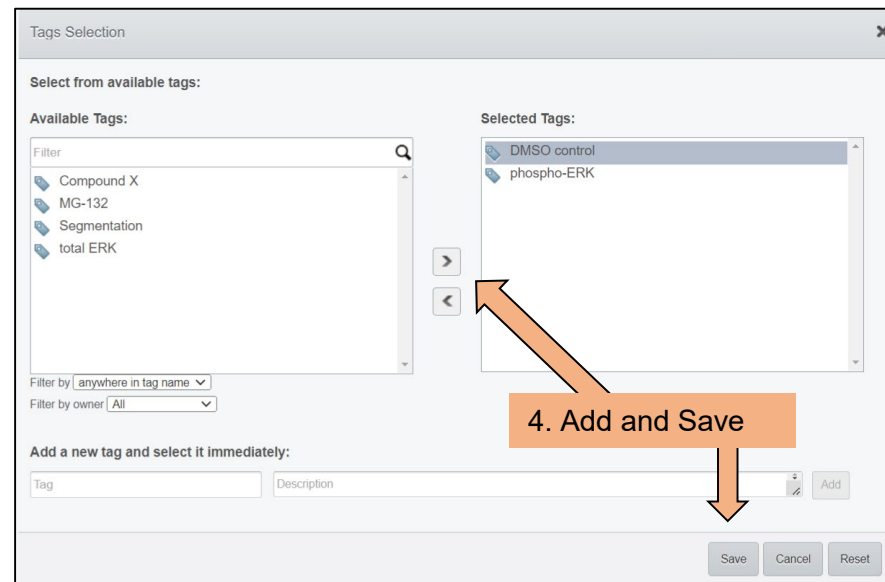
Tags Selection

Select from available tags:

Available Tags:

Filter

Compound X
MG-132
Segmentation
total ERK

Filter by anywhere in tag name
Filter by owner All

Selected Tags:

DMSO control
phospho-ERK

4. Add and Save

Add a new tag and select it immediately:

Tag
Description
Add

Save
Cancel
Reset